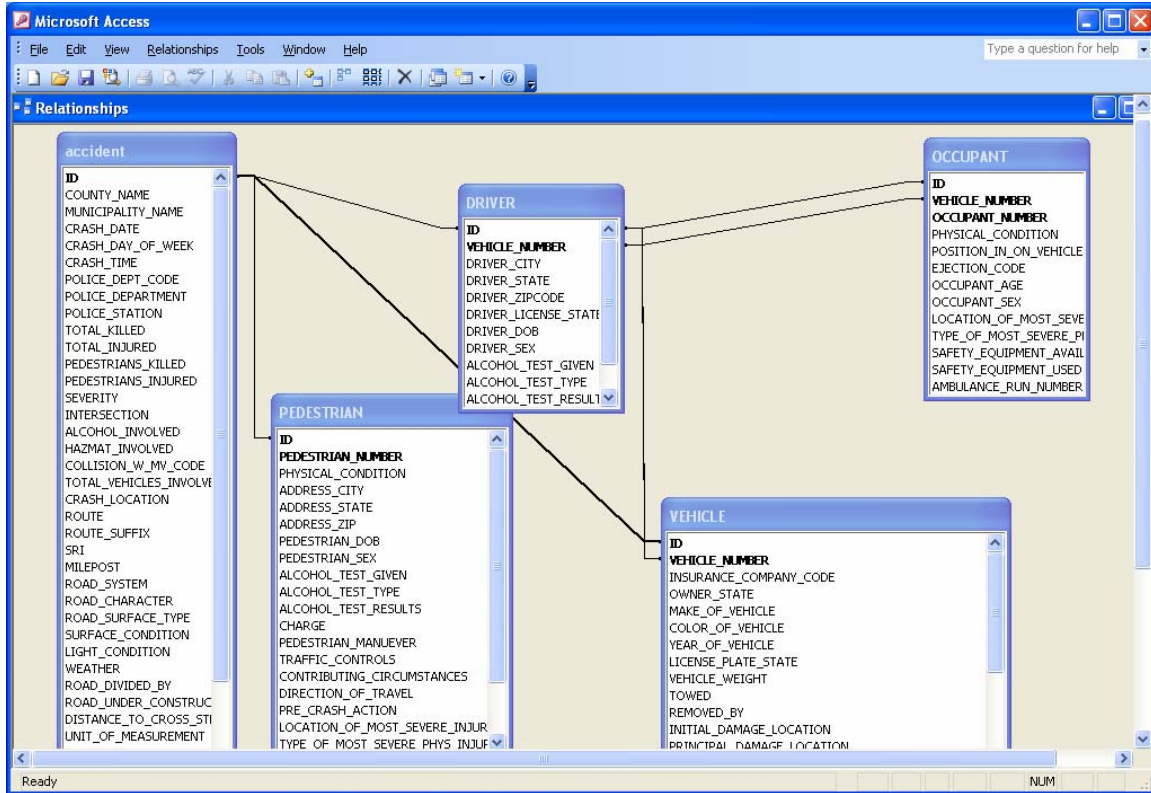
Microsoft Access

File Edit View Relationships Tools Window Help

Type a question for help

Relationships

accident
ID
COUNTY_NAME
MUNICIPALITY_NAME
CRASH_DATE
CRASH_DAY_OF_WEEK
CRASH_TIME
POLICE_DEPT_CODE
POLICE_DEPARTMENT
POLICE_STATION
TOTAL_KILLED
TOTAL_INJURED
PEDESTRIANS_KILLED
PEDESTRIANS_INJURED
SEVERITY
INTERSECTION
ALCOHOL_INVOLVED
HAZMAT_INVOLVED
COLLISION_W_MV_CODE
TOTAL_VEHICLES_INVOLVE
CRASH_LOCATION
ROUTE
ROUTE_SUFFIX
SRI
MILEPOST
ROAD_SYSTEM
ROAD_CHARACTER
ROAD_SURFACE_TYPE
SURFACE_CONDITION
LIGHT_CONDITION
WEATHER
ROAD_DIVIDED_BY
ROAD_UNDER_CONSTRUC
DISTANCE_TO_CROSS_STI
UNIT_OF_MEASUREMENT

DRIVER
ID
VEHICLE_NUMBER
DRIVER_CITY
DRIVER_STATE
DRIVER_ZIPCODE
DRIVER_LICENSE_STATE
DRIVER_DOB
DRIVER_SEX
ALCOHOL_TEST_GIVEN
ALCOHOL_TEST_TYPE
ALCOHOL_TEST_RESULT

OCCUPANT
ID
VEHICLE_NUMBER
OCCUPANT_NUMBER
PHYSICAL_CONDITION
POSITION_IN_ON_VEHICLE
EJECTION_CODE
OCCUPANT_AGE
OCCUPANT_SEX
LOCATION_OF_MOST_SEVE
TYPE_OF_MOST_SEVERE_PI
SAFETY_EQUIPMENT_AVAIL
SAFETY_EQUIPMENT_USED
AMBULANCE_RUN_NUMBER

PEDESTRIAN
ID
PEDESTRIAN_NUMBER
PHYSICAL_CONDITION
ADDRESS_CITY
ADDRESS_STATE
ADDRESS_ZIP
PEDESTRIAN_DOB
PEDESTRIAN_SEX
ALCOHOL_TEST_GIVEN
ALCOHOL_TEST_TYPE
ALCOHOL_TEST_RESULTS
CHARGE
PEDESTRIAN_MANUEVER
TRAFFIC_CONTROLS
CONTRIBUTING_CIRCUMSTANCES
DIRECTION_OF_TRAVEL
PRE_CRASH_ACTION
LOCATION_OF_MOST_SEVERE_INJUR
TYPE_OF_MOST_SEVERE_PHYS_INJUR

VEHICLE
ID
VEHICLE_NUMBER
INSURANCE_COMPANY_CODE
OWNER_STATE
MAKE_OF_VEHICLE
COLOR_OF_VEHICLE
YEAR_OF_VEHICLE
LICENSE_PLATE_STATE
VEHICLE_WEIGHT
TOWED
REMOVED_BY
INITIAL_DAMAGE_LOCATION
PRINCIPAL_DAMAGE_LOCATION

Ready
NUM